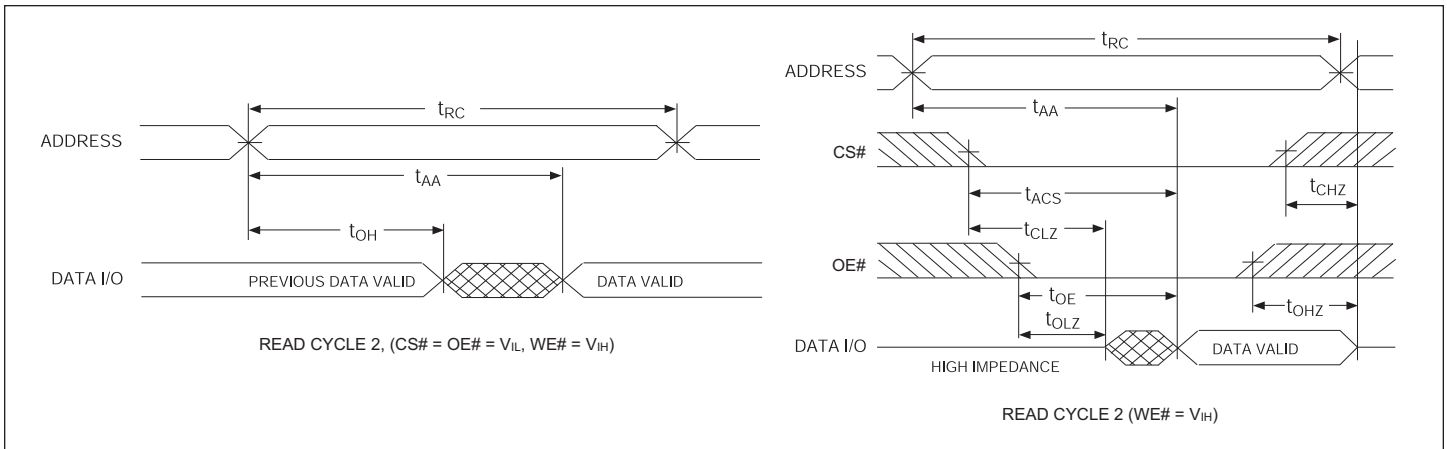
$t_{RC}$
ADDRESS
$t_{AA}$
$t_{OH}$
DATA I/O
PREVIOUS DATA VALID
DATA VALID

READ CYCLE 2, (CS# = OE# = $V_{IL}$, WE# = $V_{IH}$)

$t_{RC}$
ADDRESS
$t_{AA}$
CS#
$t_{ACS}$
$t_{CHZ}$
$t_{CLZ}$
OE#
$t_{OE}$
$t_{OLZ}$
$t_{OHZ}$
DATA I/O
HIGH IMPEDANCE
DATA VALID

READ CYCLE 2 (WE# = $V_{IH}$)